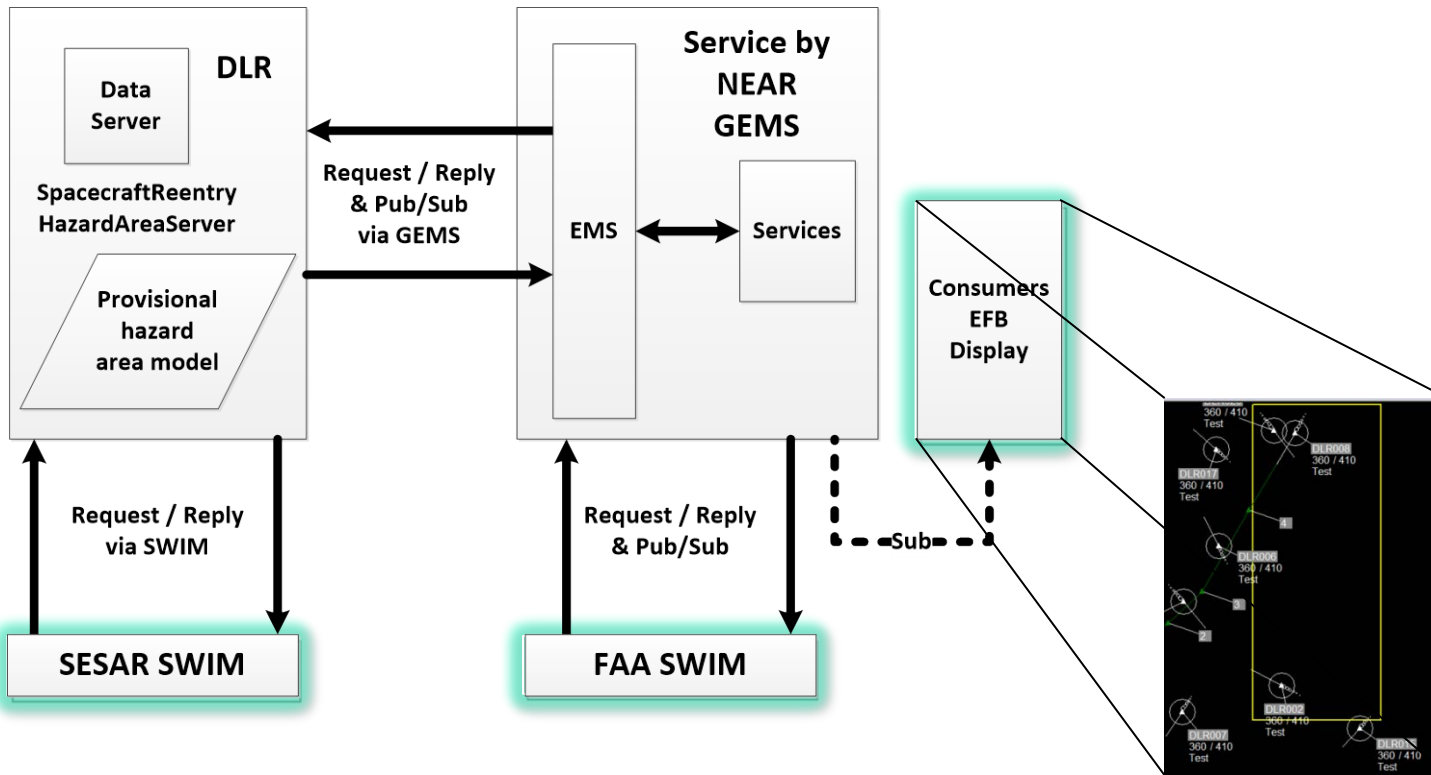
Data Server

DLR

SpacecraftReentry HazardAreaServer

Provisional hazard area model

Service by NEAR GEMS

Request / Reply & Pub/Sub via GEMS

EMS

Services

Consumers EFB Display

Request / Reply via SWIM

Request / Reply & Pub/Sub

Sub

SESAR SWIM

FAA SWIM

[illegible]
360 / 410
Test

DLR008
360 / 410
Test

DLR017
360 / 410
Test

4

DLR006
360 / 410
Test

3

2

DLR002
360 / 410
Test

DLR007
360 / 410
Test

DLR0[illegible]
360 / 410
Test